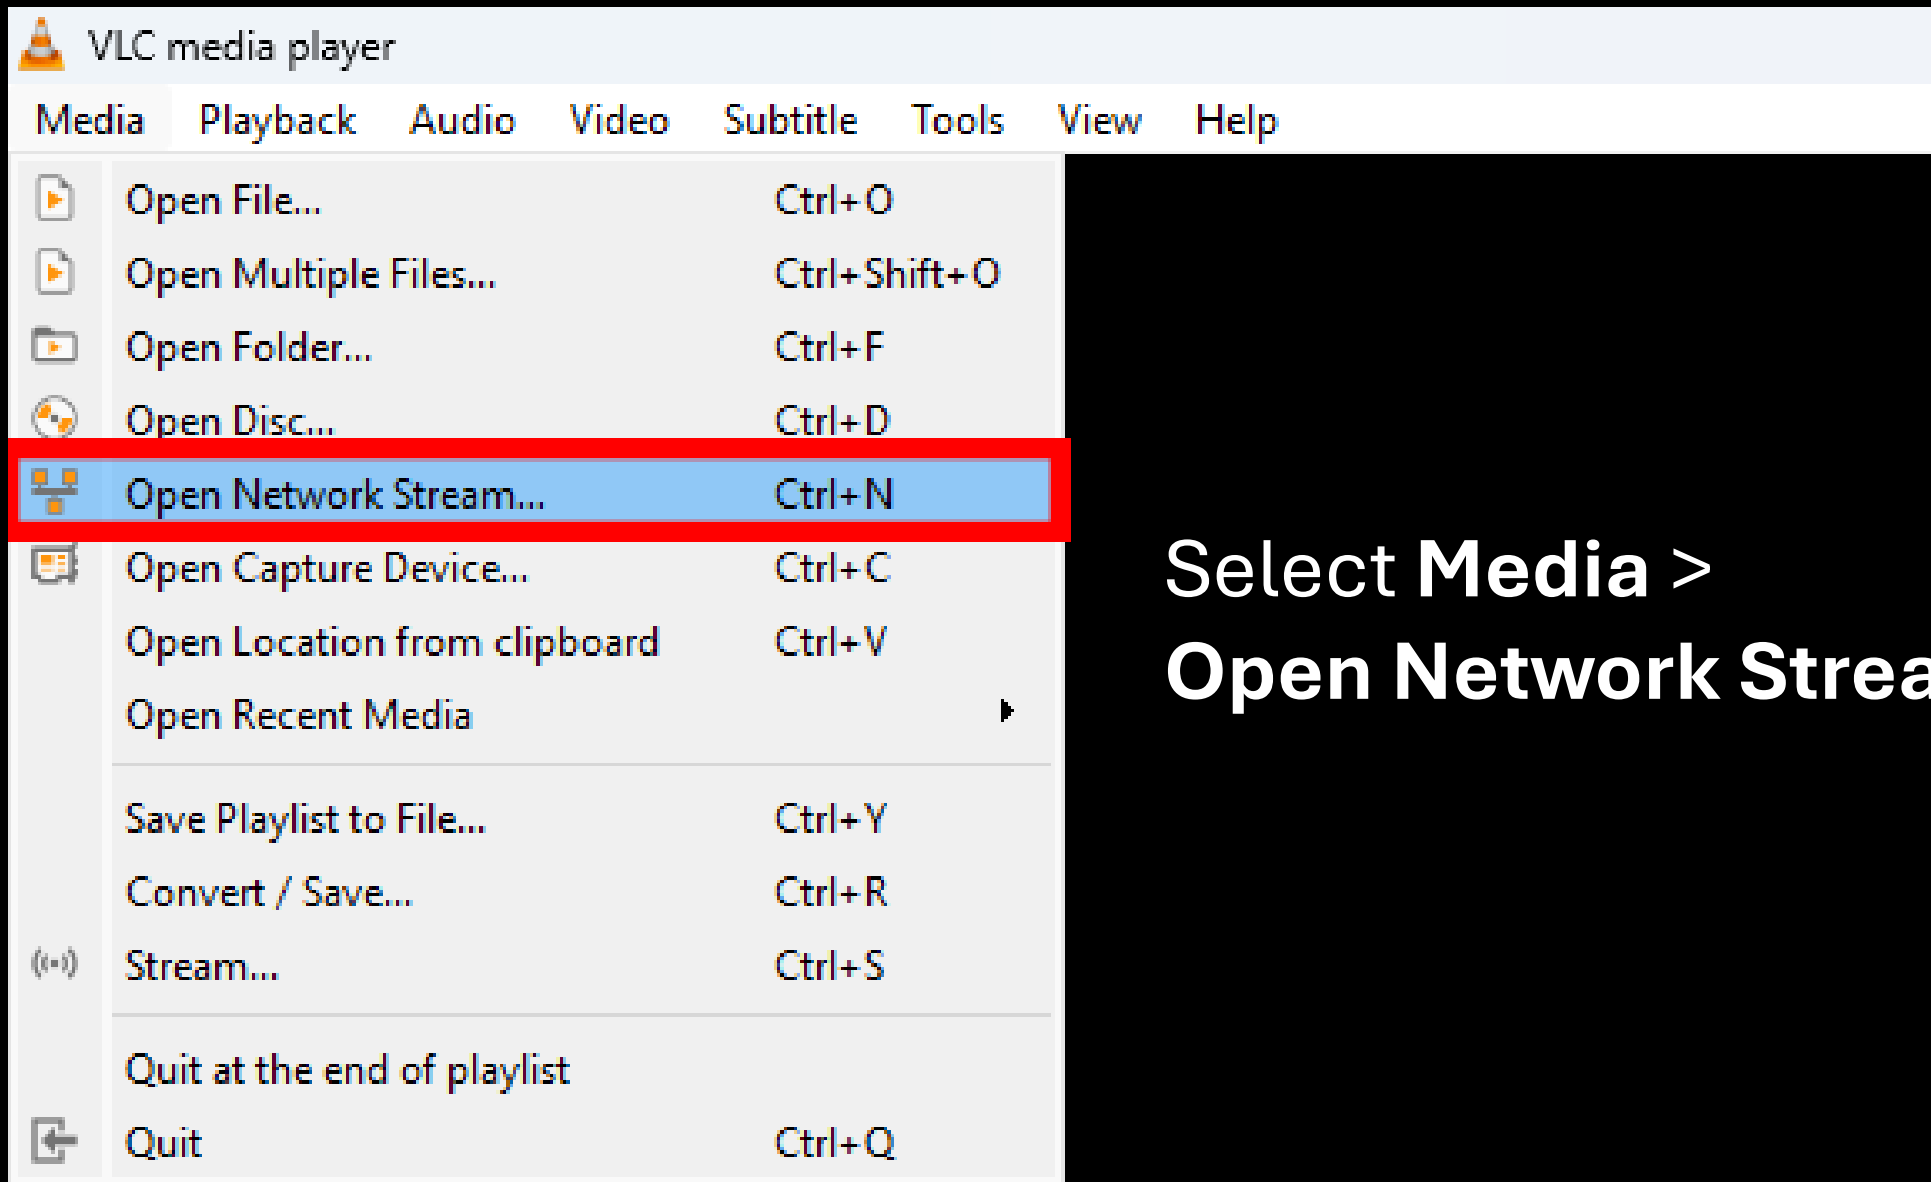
VLC media player

Media Playback Audio Video Subtitle Tools View Help

| | |
|---|---|
| Open File... | Ctrl+O |
| Open Multiple Files... | Ctrl+Shift+O |
| Open Folder... | Ctrl+F |
| Open Disc... | Ctrl+D |
| Open Network Stream... | Ctrl+N |
| Open Capture Device... | Ctrl+C |
| Open Location from clipboard | Ctrl+V |
| Open Recent Media | |
| Save Playlist to File... | Ctrl+Y |
| Convert / Save... | Ctrl+R |
| Stream... | Ctrl+S |
| Quit at the end of playlist | |
| Quit | Ctrl+Q |

Select **Media** >
**Open Network Strea**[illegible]